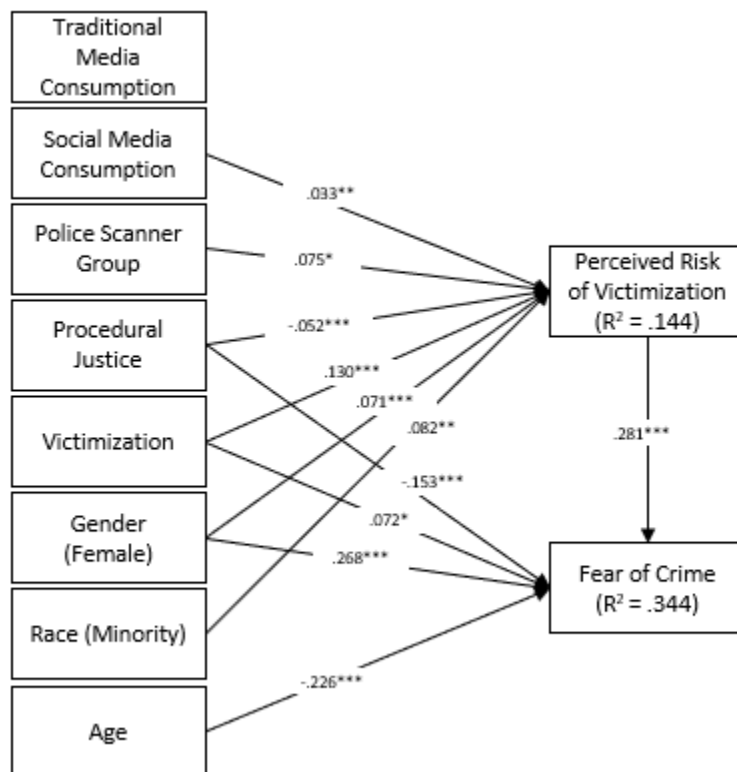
Traditional Media Consumption

Social Media Consumption

Police Scanner Group

Procedural Justice

Victimization

Gender (Female)

Race (Minority)

Age

.033**

.075*

-.052***

.130***

.071***

.082**

-.153***

.072*

.268***

-.226***

Perceived Risk of Victimization ($R^2$ = .144)

.281***

Fear of Crime ($R^2$ = .344)